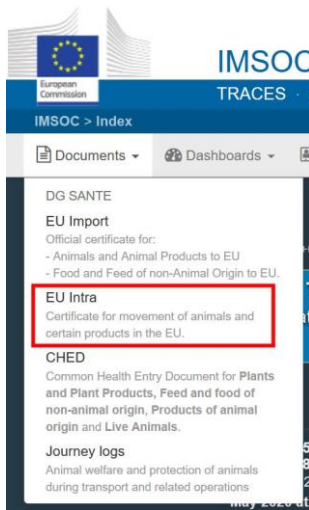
European Commission

IMSOC

TRACES ·

IMSOC > Index

Documents ▾ Dashboards ▾

DG SANTE

EU Import
Official certificate for:
- Animals and Animal Products to EU
- Food and Feed of non-Animal Origin to EU.

EU Intra
Certificate for movement of animals and certain products in the EU.

CHED
Common Health Entry Document for **Plants and Plant Products**, **Feed and food of non-animal origin**, **Products of animal origin** and **Live Animals**.

Journey logs
Animal welfare and protection of animals during transport and related operations

May 2020 at